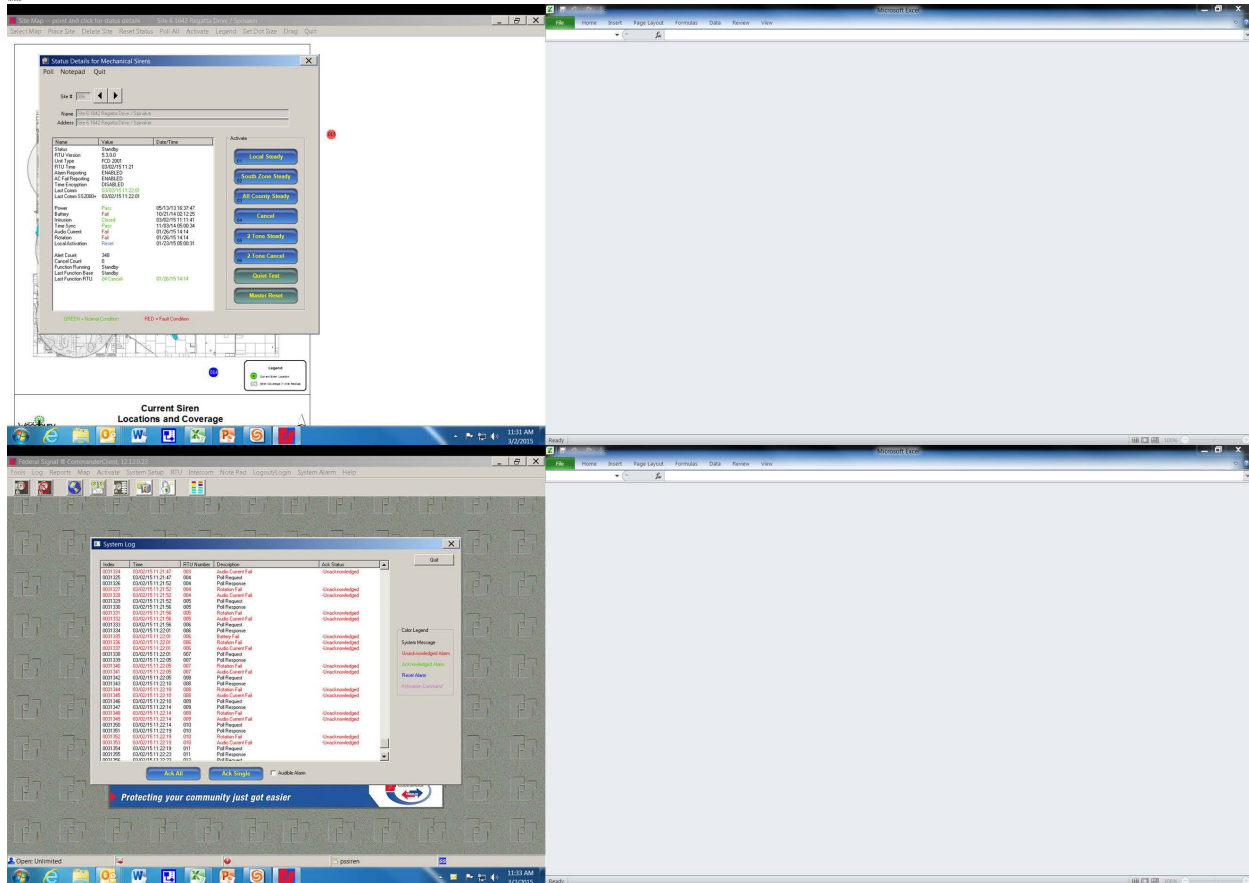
Site Map -- point and click for status details    Site 6 1642 Regatta Drive / Syracuse

Select Map  Place Site  Delete Site  Reset Status  Poll All  Activate  Legend  Set Dot Size  Drag  Quit

Status Details for Mechanical Sirens

Poll  Notepad  Quit

Site # 006

Name Site 6 1642 Regatta Drive / Syracuse

Address Site 6 1642 Regatta Drive / Syracuse

| Name | Value | Date/Time |
|---|---|---|
| Status | Standby | |
| RTU Version | 5.3.0.0 | |
| Unit Type | FCD 2001 | |
| RTU Time | 03/02/15 11:21 | |
| Alarm Reporting | ENABLED | |
| AC Fail Reporting | ENABLED | |
| Time Encryption | DISABLED | |
| Last Comm | 03/02/15 11:22:01 | |
| Last Comm SS2000+ | 03/02/15 11:22:01 | |
| Power | Pass | 05/13/13 16:37:47 |
| Battery | Fail | 10/21/14 02:12:25 |
| Intrusion | Closed | 03/02/15 11:11:41 |
| Time Sync | Pass | 11/03/14 05:00:34 |
| Audio Current | Fail | 01/26/15 14:14 |
| Rotation | Fail | 01/26/15 14:14 |
| Local Activation | Reset | 01/23/15 05:00:31 |
| Alert Count | 348 | |
| Cancel Count | 0 | |
| Function Running | Standby | |
| Last Function Base | Standby | |
| Last Function RTU | 04 Cancel | 01/26/15 14:14 |

Activate

Local Steady
South Zone Steady
All County Steady
Cancel
2 Tone Steady
2 Tone Cancel
Quiet Test
Master Reset

GREEN = Normal Condition    RED = Fault Condition

Legend

Current Siren Location

Siren Coverage

Current Siren Locations and Coverage

11:31 AM 3/2/2015

Microsoft Excel

File  Home  Insert  Page Layout  Formulas  Data  Review  View

Ready

Federal Signal ® CommanderClient, 12.12.0.23

Tools  Log  Reports  Map  Activate  System Setup  RTU  Intercom  Note Pad  Logout/Login  System Alarm  Help

System Log

Quit

| Index | Time | RTU Number | Description | Ack Status |
|---|---|---|---|---|
| 0031324 | 03/02/15 11:21:47 | 003 | Audio Current Fail | Unacknowledged |
| 0031325 | 03/02/15 11:21:47 | 004 | Poll Request | |
| 0031326 | 03/02/15 11:21:52 | 004 | Poll Response | |
| 0031327 | 03/02/15 11:21:52 | 004 | Rotation Fail | Unacknowledged |
| 0031328 | 03/02/15 11:21:52 | 004 | Audio Current Fail | Unacknowledged |
| 0031329 | 03/02/15 11:21:52 | 005 | Poll Request | |
| 0031330 | 03/02/15 11:21:56 | 005 | Poll Response | |
| 0031331 | 03/02/15 11:21:56 | 005 | Rotation Fail | Unacknowledged |
| 0031332 | 03/02/15 11:21:56 | 005 | Audio Current Fail | Unacknowledged |
| 0031333 | 03/02/15 11:21:56 | 006 | Poll Request | |
| 0031334 | 03/02/15 11:22:01 | 006 | Poll Response | |
| 0031335 | 03/02/15 11:22:01 | 006 | Battery Fail | Unacknowledged |
| 0031336 | 03/02/15 11:22:01 | 006 | Rotation Fail | Unacknowledged |
| 0031337 | 03/02/15 11:22:01 | 006 | Audio Current Fail | Unacknowledged |
| 0031338 | 03/02/15 11:22:01 | 007 | Poll Request | |
| 0031339 | 03/02/15 11:22:05 | 007 | Poll Response | |
| 0031340 | 03/02/15 11:22:05 | 007 | Rotation Fail | Unacknowledged |
| 0031341 | 03/02/15 11:22:05 | 007 | Audio Current Fail | Unacknowledged |
| 0031342 | 03/02/15 11:22:05 | 008 | Poll Request | |
| 0031343 | 03/02/15 11:22:10 | 008 | Poll Response | |
| 0031344 | 03/02/15 11:22:10 | 008 | Rotation Fail | Unacknowledged |
| 0031345 | 03/02/15 11:22:10 | 008 | Audio Current Fail | Unacknowledged |
| 0031346 | 03/02/15 11:22:10 | 009 | Poll Request | |
| 0031347 | 03/02/15 11:22:14 | 009 | Poll Response | |
| 0031348 | 03/02/15 11:22:14 | 009 | Rotation Fail | Unacknowledged |
| 0031349 | 03/02/15 11:22:14 | 009 | Audio Current Fail | Unacknowledged |
| 0031350 | 03/02/15 11:22:14 | 010 | Poll Request | |
| 0031351 | 03/02/15 11:22:19 | 010 | Poll Response | |
| 0031352 | 03/02/15 11:22:19 | 010 | Rotation Fail | Unacknowledged |
| 0031353 | 03/02/15 11:22:19 | 010 | Audio Current Fail | Unacknowledged |
| 0031354 | 03/02/15 11:22:19 | 011 | Poll Request | |
| 0031355 | 03/02/15 11:22:23 | 011 | Poll Response | |
| 0031356 | 03/02/15 11:22:23 | 012 | Poll Request | |

Color Legend

System Message
Unacknowledged Alarm
Acknowledged Alarm
Reset Alarm
Activation Command

Ack All   Ack Single   Audible Alarm

Protecting your community just got easier

Open: Unlimited    pssiren

11:33 AM 3/2/2015

Microsoft Excel

File  Home  Insert  Page Layout  Formulas  Data  Review  View

Ready